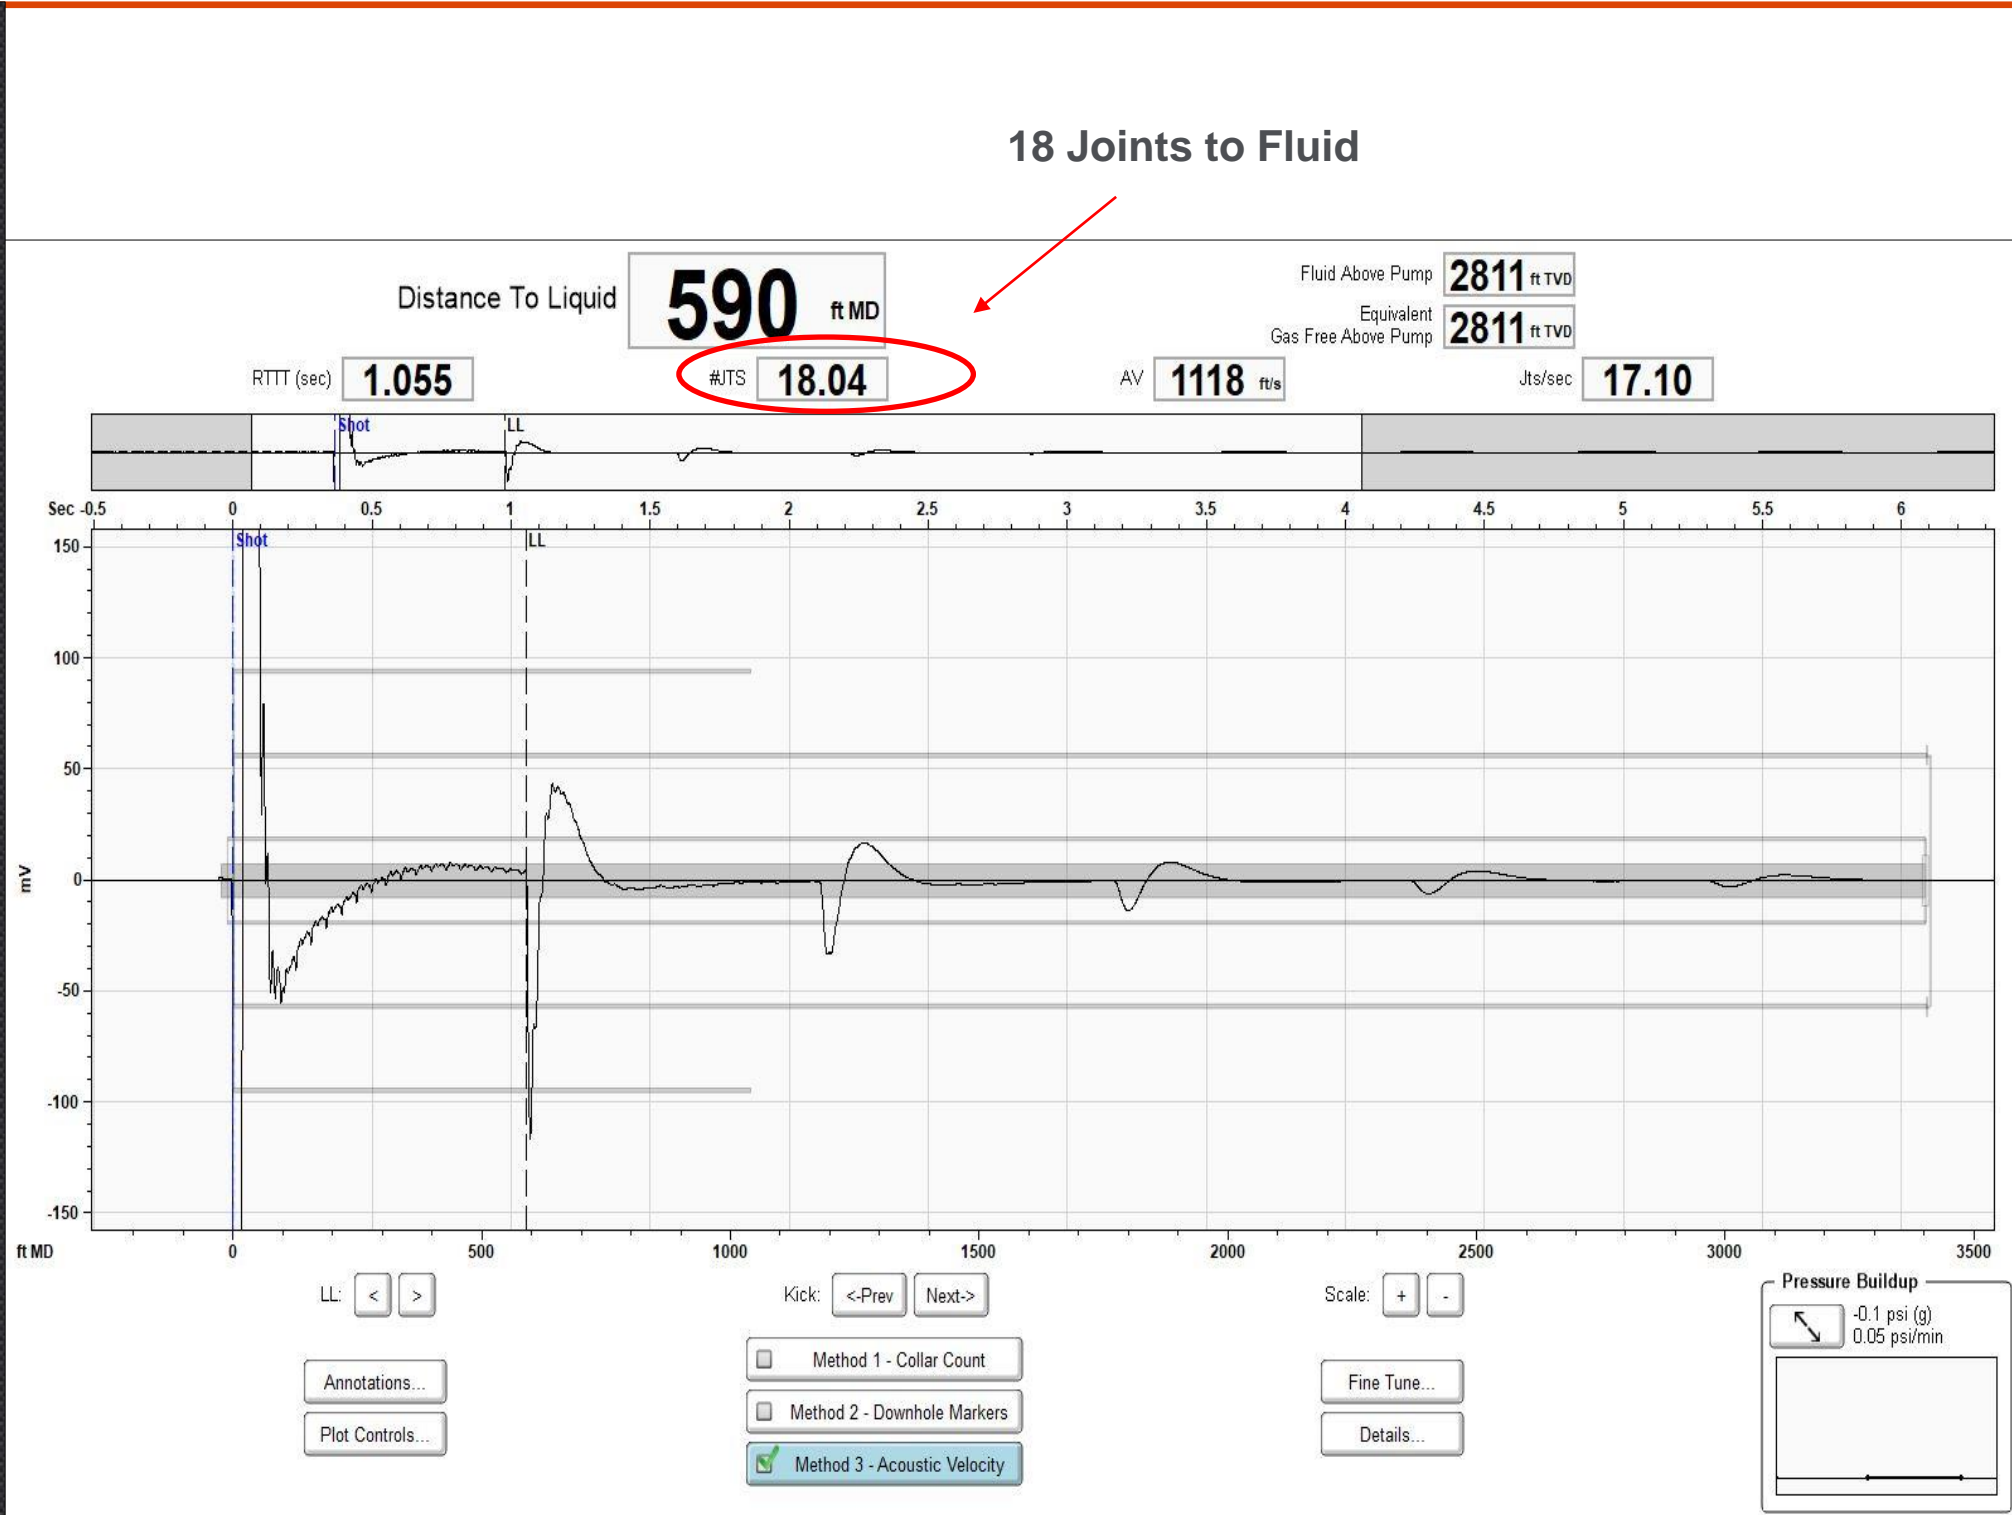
18 Joints to Fluid

Distance To Liquid 590 ft MD

Fluid Above Pump 2811 ft TVD

Equivalent Gas Free Above Pump 2811 ft TVD

RTTT (sec) 1.055

#JTS 18.04

AV 1118 ft/s

Jts/sec 17.10

Shot LL

Sec -0.5 0 0.5 1 1.5 2 2.5 3 3.5 4 4.5 5 5.5 6

Shot LL

mV

150 100 50 0 -50 -100 -150

ft MD 0 500 1000 1500 2000 2500 3000 3500

LL: < >

Kick: <-Prev Next->

Scale: + -

Pressure Buildup

-0.1 psi (g)
0.05 psi/min

Annotations...

Plot Controls...

Method 1 - Collar Count

Method 2 - Downhole Markers

Method 3 - Acoustic Velocity

Fine Tune...

Details...